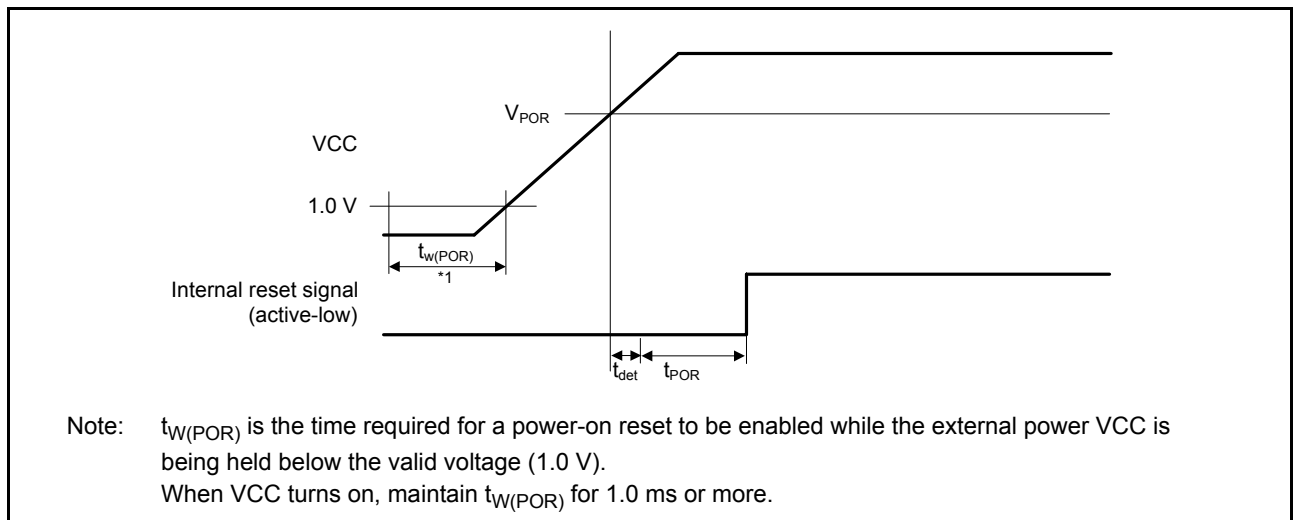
$V_{POR}$

VCC

1.0 V

$t_{w(POR)}$

*1

Internal reset signal (active-low)

$t_{det}$ $t_{POR}$

Note: $t_{W(POR)}$ is the time required for a power-on reset to be enabled while the external power VCC is being held below the valid voltage (1.0 V).
When VCC turns on, maintain $t_{W(POR)}$ for 1.0 ms or more.